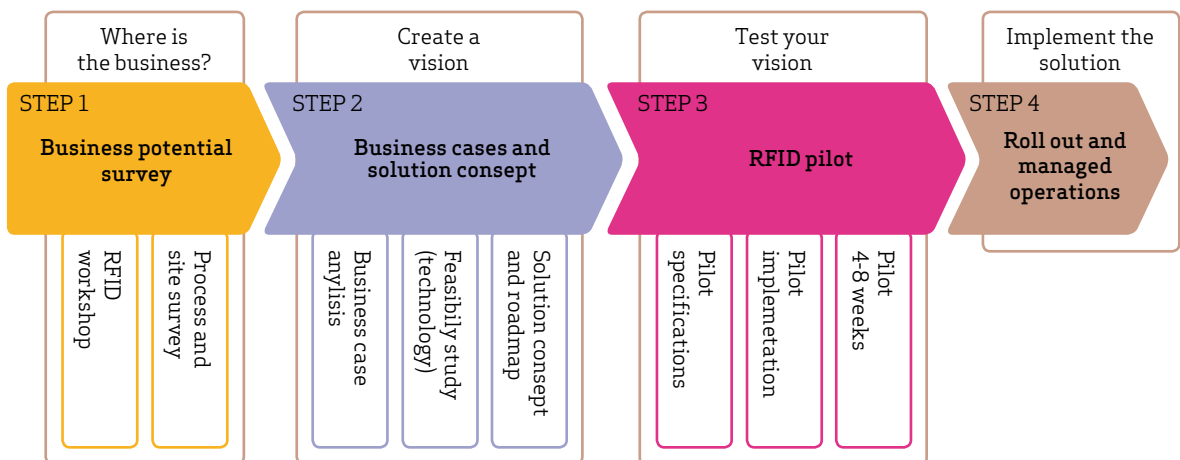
Where is the business?

STEP 1

Business potential survey

RFID workshop

Process and site survey

Create a vision

STEP 2

Business cases and solution consept

Business case anylisis

Feasibily study (technology)

Solution concept and roadmap

Test your vision

STEP 3

RFID pilot

Pilot specifications

Pilot implemetation

Pilot 4-8 weeks

Implement the solution

STEP 4

Roll out and managed operations